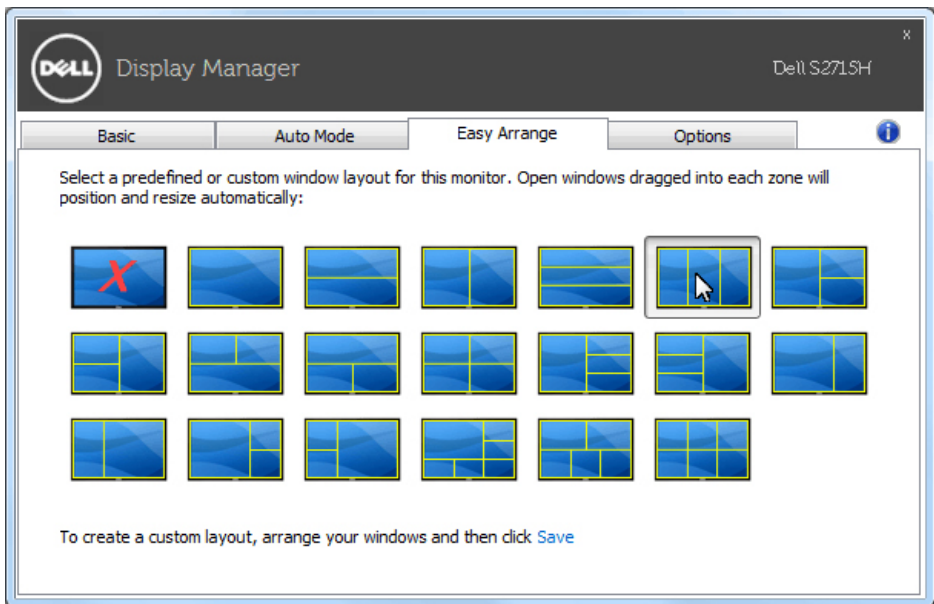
DELL Display Manager

Dell S2715H

x

Basic | Auto Mode | Easy Arrange | Options

Select a predefined or custom window layout for this monitor. Open windows dragged into each zone will position and resize automatically:

To create a custom layout, arrange your windows and then click Save